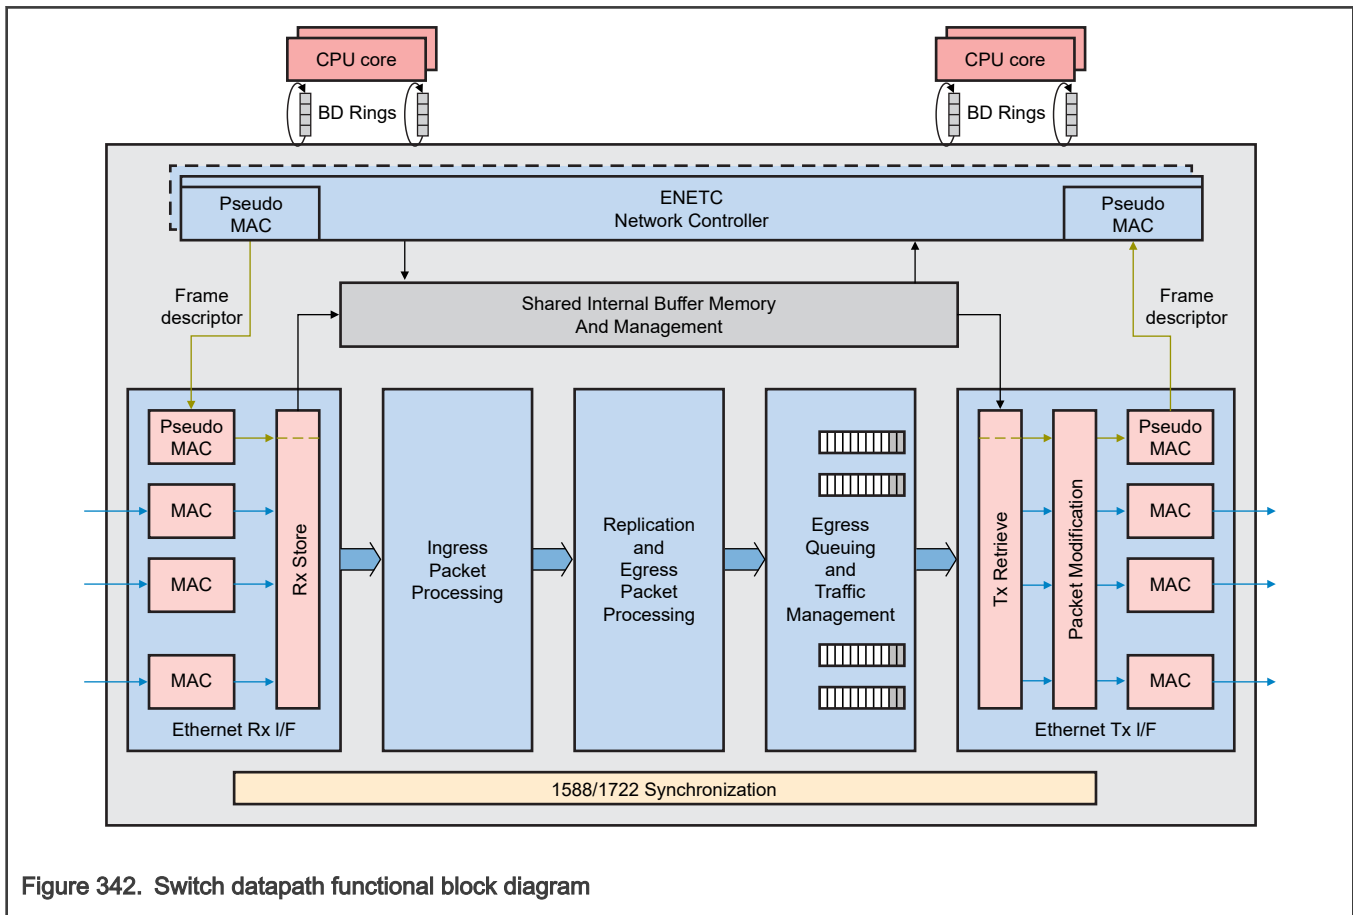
CPU core
BD Rings
CPU core
BD Rings
Pseudo MAC
ENETC
Network Controller
Pseudo MAC
Frame descriptor
Shared Internal Buffer Memory
And Management
Frame descriptor
Pseudo MAC
MAC
MAC
MAC
Rx Store
Ethernet Rx I/F
Ingress Packet Processing
Replication and Egress Packet Processing
Egress Queuing and Traffic Management
Tx Retrieve
Packet Modification
Pseudo MAC
MAC
MAC
MAC
Ethernet Tx I/F
1588/1722 Synchronization

Figure 342. Switch datapath functional block diagram